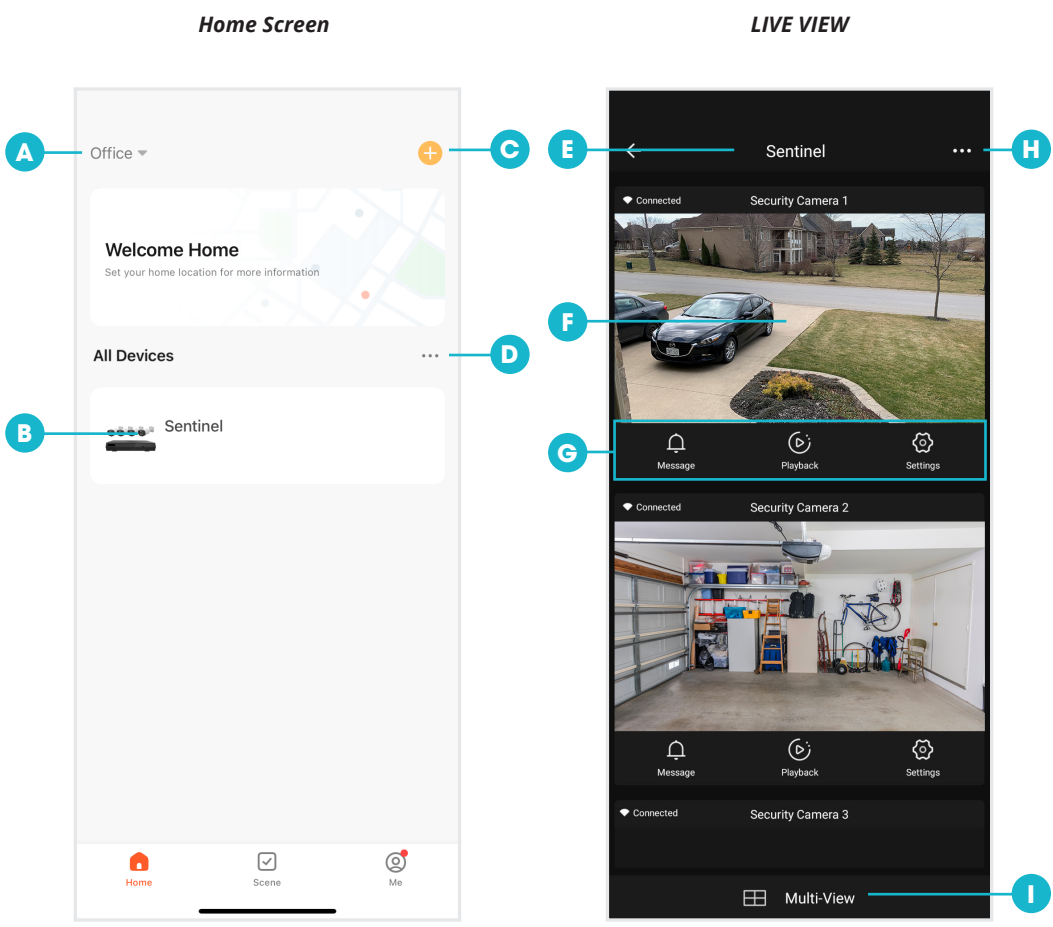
Home Screen

LIVE VIEW

A
Office
C

Welcome Home
Set your home location for more information

All Devices
D

B
Sentinel

Home
Scene
Me

E
Sentinel
H

Connected
Security Camera 1

F

G
Message
Playback
Settings

Connected
Security Camera 2

Message
Playback
Settings

Connected
Security Camera 3

Multi-View
I